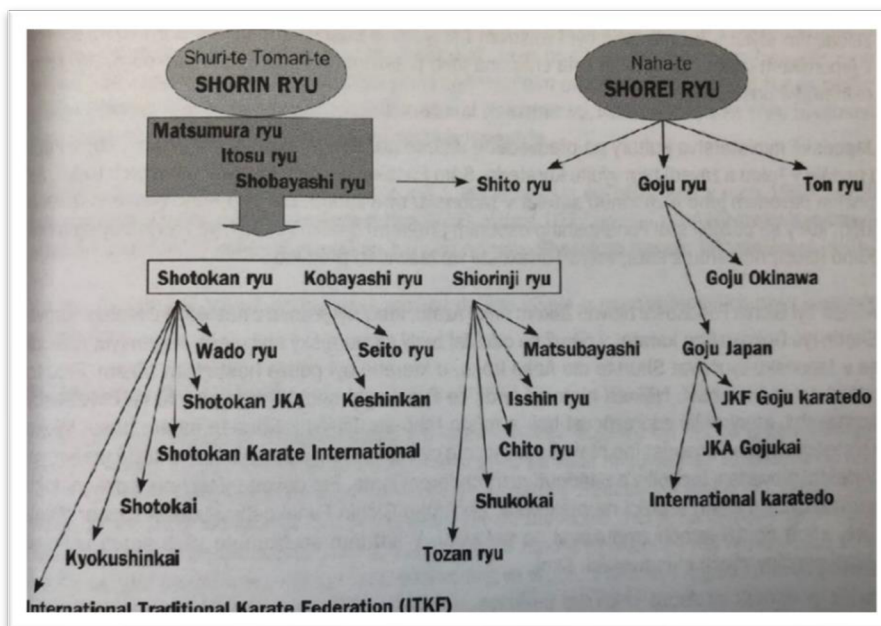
Shuri-te Tomari-te
SHORIN RYU

Naha-te
SHOREI RYU

Matsumura ryu
Itosu ryu
Shobayashi ryu

Shito ryu
Goju ryu
Ton ryu

Goju Okinawa

Shotokan ryu
Kobayashi ryu
Shiorinji ryu

Wado ryu
Seito ryu
Matsubayashi
Goju Japan
Shotokan JKA
Keshinkan
Isshin ryu
JKF Goju karatedo
Shotokan Karate International
Chito ryu
JKA Gojukai
Shotokai
Shukokai
International karatedo
Kyokushinkai
Tozan ryu
International Traditional Karate Federation (ITKF)